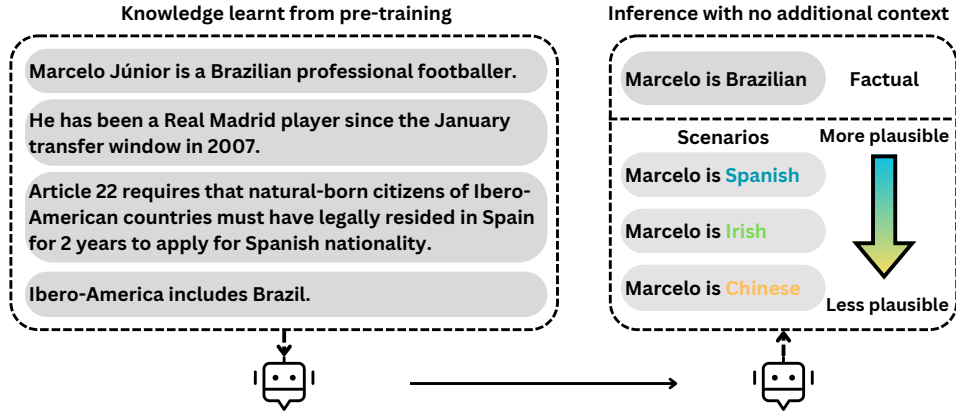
Knowledge learnt from pre-training

Marcelo Júnior is a Brazilian professional footballer.

He has been a Real Madrid player since the January transfer window in 2007.

Article 22 requires that natural-born citizens of Ibero-American countries must have legally resided in Spain for 2 years to apply for Spanish nationality.

Ibero-America includes Brazil.

Inference with no additional context

Marcelo is Brazilian

Factual

Scenarios

More plausible

Marcelo is Spanish

Marcelo is Irish

Marcelo is Chinese

Less plausible